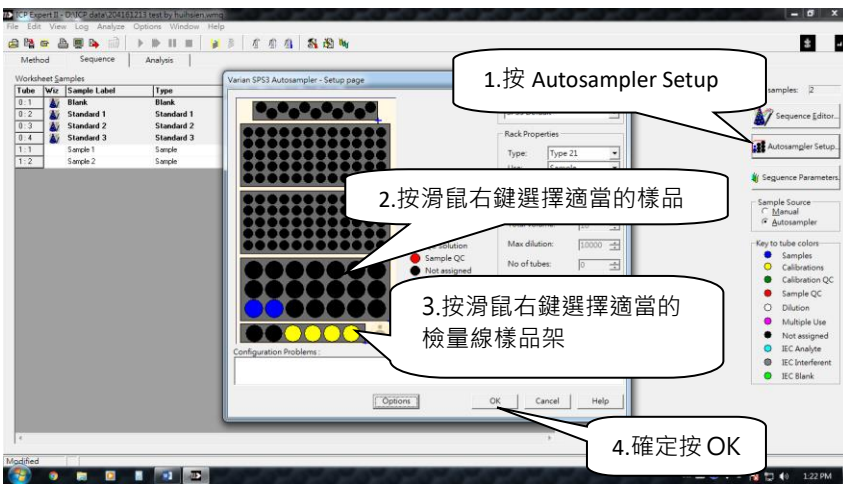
ICP Expert II - ONICP data\20161223 test by huihsien.wmq
File Edit View Log Analyze Options Window Help

Method Sequence Analysis

Worksheet Samples

| Tube | Wiz | Sample Label | Type |
|---|---|---|---|
| 0:1 | | Blank | Blank |
| 0:2 | | Standard 1 | Standard 1 |
| 0:3 | | Standard 2 | Standard 2 |
| 0:4 | | Standard 3 | Standard 3 |
| 1:1 | | Sample 1 | Sample |
| 1:2 | | Sample 2 | Sample |

Varian SPS3 Autosampler - Setup page

Rack Properties
Type: Type 21
Use: Sample

Max dilution: 10000
No of tubes: 0

Solution
Sample QC
Not assigned

Configuration Problems :

Options OK Cancel Help

1.按 Autosampler Setup

2.按滑鼠右鍵選擇適當的樣品

3.按滑鼠右鍵選擇適當的檢量線樣品架

4.確定按 OK

samples: 2

Sequence Editor...
Autosampler Setup...
Sequence Parameters...

Sample Source
Manual
Autosampler

Key to tube colors
Samples
Calibrations
Calibration QC
Sample QC
Dilution
Multiple Use
Not assigned
IEC Analyte
IEC Interferent
IEC Blank

Modified

1:22 PM